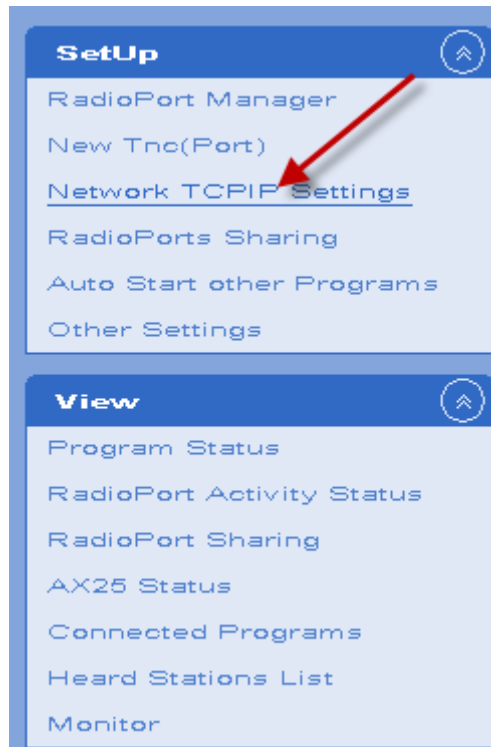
SetUp

RadioPort Manager

New Tnc(Port)

Network TCPIP Settings

RadioPorts Sharing

Auto Start other Programs

Other Settings

View

Program Status

RadioPort Activity Status

RadioPort Sharing

AX25 Status

Connected Programs

Heard Stations List

Monitor